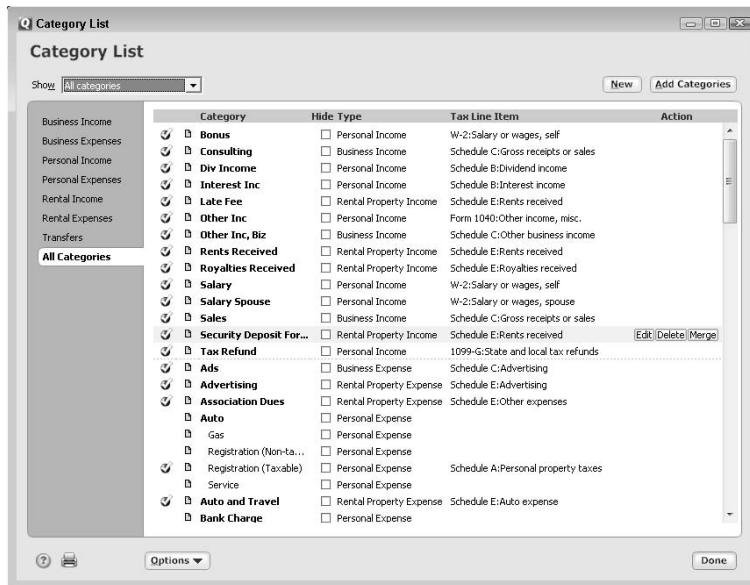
Category List

Category List

Show All categories

New Add Categories

Business Income
Business Expenses
Personal Income
Personal Expenses
Rental Income
Rental Expenses
Transfers
All Categories

| Category | Hide | Type | Tax Line Item | Action |
|---|---|---|---|---|
| Bonus | | Personal Income | W-2:Salary or wages, self | |
| Consulting | | Business Income | Schedule C:Gross receipts or sales | |
| Div Income | | Personal Income | Schedule B:Dividend income | |
| Interest Inc | | Personal Income | Schedule B:Interest income | |
| Late Fee | | Rental Property Income | Schedule E:Rents received | |
| Other Inc | | Personal Income | Form 1040:Other income, misc. | |
| Other Inc, Biz | | Business Income | Schedule C:Other business income | |
| Rents Received | | Rental Property Income | Schedule E:Rents received | |
| Royalties Received | | Rental Property Income | Schedule E:Royalties received | |
| Salary | | Personal Income | W-2:Salary or wages, self | |
| Salary Spouse | | Personal Income | W-2:Salary or wages, spouse | |
| Sales | | Business Income | Schedule C:Gross receipts or sales | |
| Security Deposit For... | | Rental Property Income | Schedule E:Rents received | Edit Delete Merge |
| Tax Refund | | Personal Income | 1099-G:State and local tax refunds | |
| Ads | | Business Expense | Schedule C:Advertising | |
| Advertising | | Rental Property Expense | Schedule E:Advertising | |
| Association Dues | | Rental Property Expense | Schedule E:Other expenses | |
| Auto | | Personal Expense | | |
| Gas | | Personal Expense | | |
| Registration (Non-ta... | | Personal Expense | | |
| Registration (Taxable) | | Personal Expense | Schedule A:Personal property taxes | |
| Service | | Personal Expense | | |
| Auto and Travel | | Rental Property Expense | Schedule E:Auto expense | |
| Bank Charge | | Personal Expense | | |

Options

Done